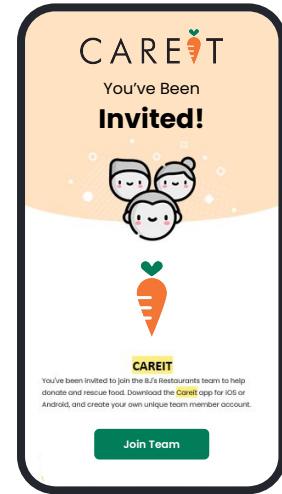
CAREIT

You've Been

Invited!

CAREIT

You've been invited to join the BJ's Restaurants team to help donate and rescue food. Download the Careit app for iOS or Android, and create your own unique team member account.

Join Team